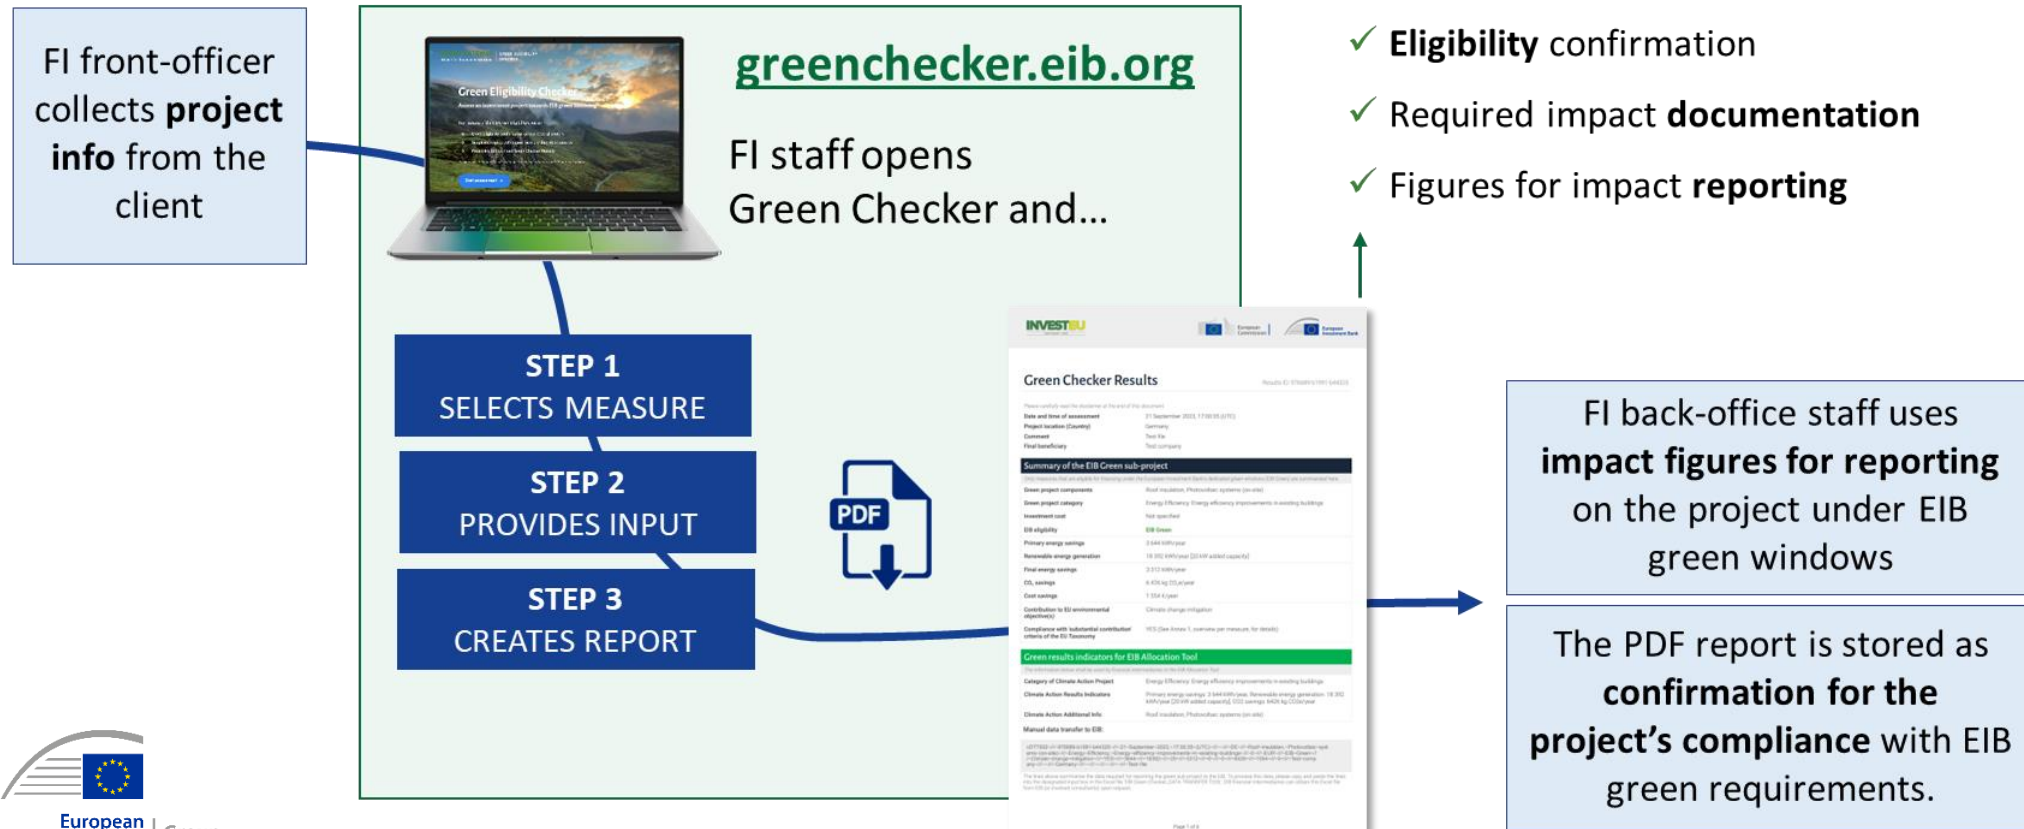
FI front-officer collects **project info** from the client

greenchecker.eib.org

FI staff opens Green Checker and...

✓ **Eligibility** confirmation

✓ Required impact **documentation**

✓ Figures for impact **reporting**

Green Eligibility Checker

STEP 1
SELECTS MEASURE

STEP 2
PROVIDES INPUT

STEP 3
CREATES REPORT

PDF

INVESTEU

Green Checker Results

Summary of the EIB Green sub-project

Green results indicators for EIB Allocation Tool

FI back-office staff uses **impact figures for reporting** on the project under EIB green windows

The PDF report is stored as **confirmation for the project's compliance** with EIB green requirements.

European